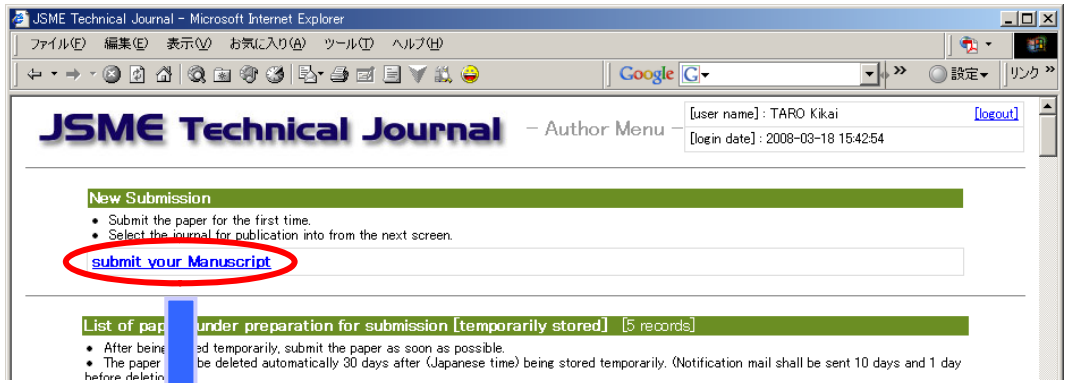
JSME Technical Journal - Microsoft Internet Explorer

ファイル(F) 編集(E) 表示(V) お気に入り(A) ツール(T) ヘルプ(H)

Google G

設定 リンク

JSME Technical Journal – Author Menu –

[user name] : TARO Kikai [logout]
[login date] : 2008-03-18 15:42:54

New Submission

• Submit the paper for the first time.
• Select the journal for publication into from the next screen.

submit your Manuscript

List of pap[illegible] under preparation for submission [temporarily stored] [5 records]

• After bein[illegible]ed temporarily, submit the paper as soon as possible.
• The paper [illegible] be deleted automatically 30 days after (Japanese time) being stored temporarily. (Notification mail shall be sent 10 days and 1 day before deletio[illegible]